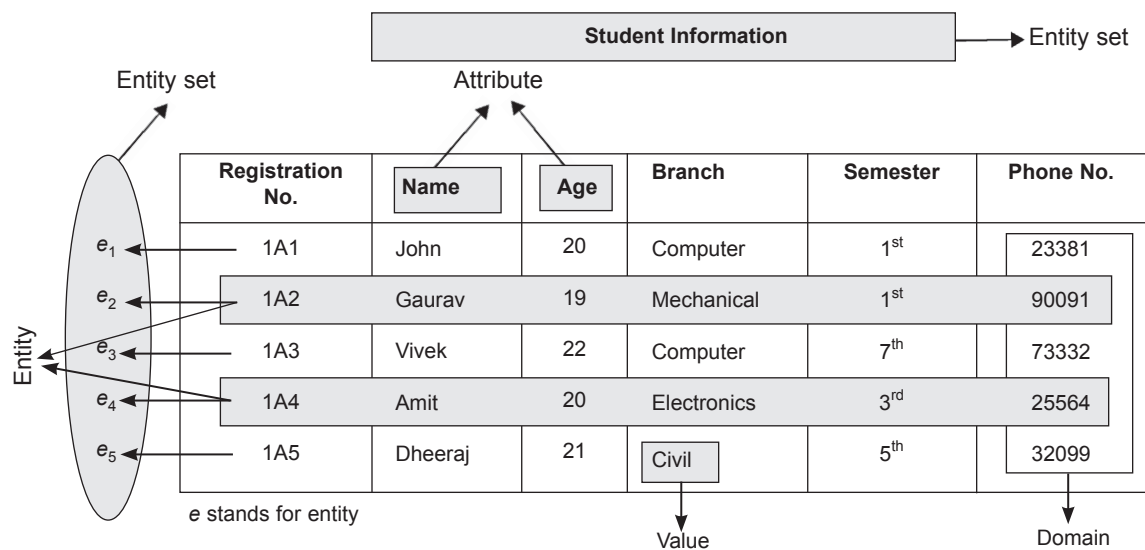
Student Information

Entity set

Entity set

Attribute

| Registration No. | Name | Age | Branch | Semester | Phone No. |
|---|---|---|---|---|---|
| 1A1 | John | 20 | Computer | $1^{st}$ | 23381 |
| 1A2 | Gaurav | 19 | Mechanical | $1^{st}$ | 90091 |
| 1A3 | Vivek | 22 | Computer | $7^{th}$ | 73332 |
| 1A4 | Amit | 20 | Electronics | $3^{rd}$ | 25564 |
| 1A5 | Dheeraj | 21 | Civil | $5^{th}$ | 32099 |

$e_1$
$e_2$
$e_3$
$e_4$
$e_5$

Entity

e stands for entity

Value

Domain